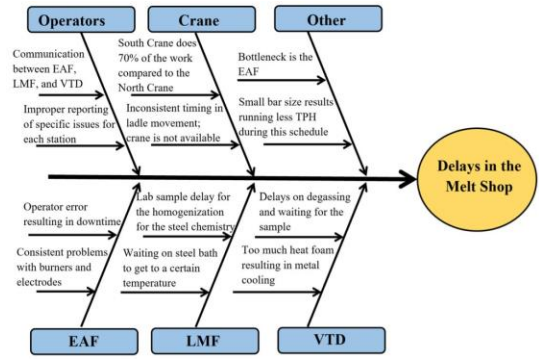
Operators

Communication between EAF, LMF, and VTD

Improper reporting of specific issues for each station

Crane

South Crane does 70% of the work compared to the North Crane

Inconsistent timing in ladle movement; crane is not available

Other

Bottleneck is the EAF

Small bar size results running less TPH during this schedule

Delays in the Melt Shop

Operator error resulting in downtime

Consistent problems with burners and electrodes

EAF

Lab sample delay for the homogenization for the steel chemistry

Waiting on steel bath to get to a certain temperature

LMF

Delays on degassing and waiting for the sample

Too much heat foam resulting in metal cooling

VTD